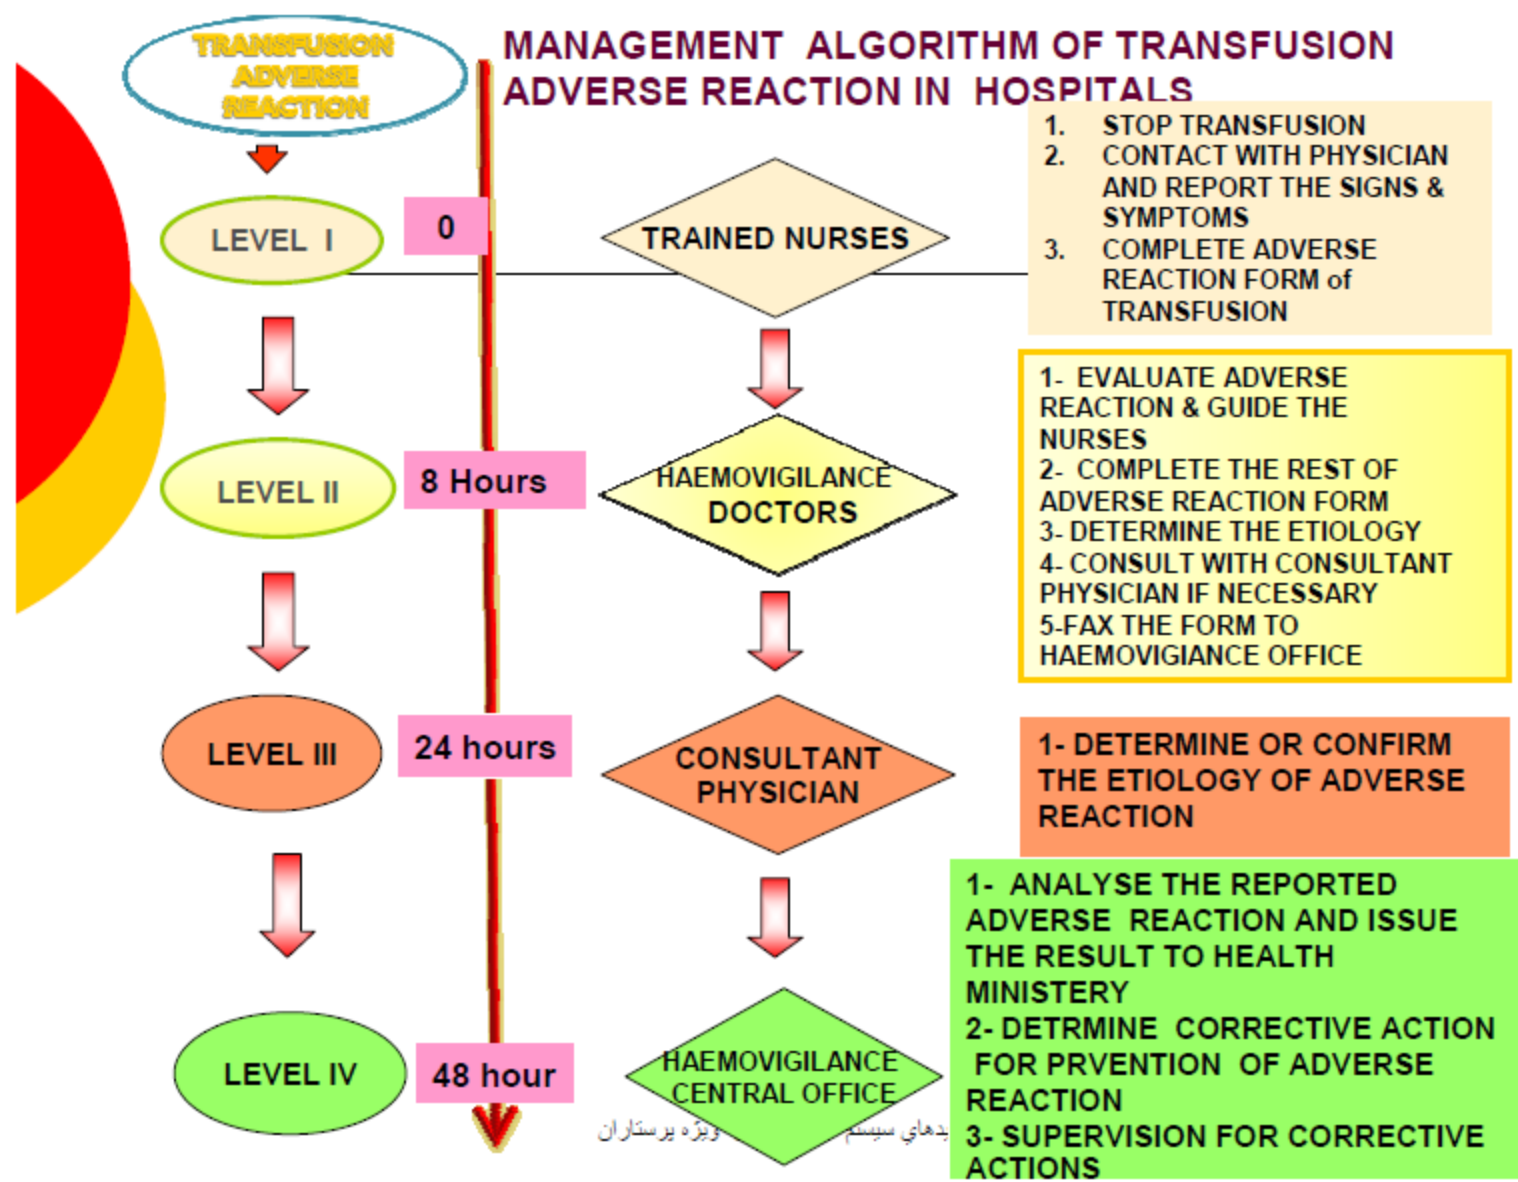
TRANSFUSION ADVERSE REACTION

MANAGEMENT ALGORITHM OF TRANSFUSION ADVERSE REACTION IN HOSPITALS

LEVEL I

0

TRAINED NURSES

1. STOP TRANSFUSION
2. CONTACT WITH PHYSICIAN AND REPORT THE SIGNS & SYMPTOMS
3. COMPLETE ADVERSE REACTION FORM of TRANSFUSION

LEVEL II

8 Hours

HAEMOVIGILANCE DOCTORS

1- EVALUATE ADVERSE REACTION & GUIDE THE NURSES
2- COMPLETE THE REST OF ADVERSE REACTION FORM
3- DETERMINE THE ETIOLOGY
4- CONSULT WITH CONSULTANT PHYSICIAN IF NECESSARY
5-FAX THE FORM TO HAEMOVIGIANCE OFFICE

LEVEL III

24 hours

CONSULTANT PHYSICIAN

1- DETERMINE OR CONFIRM THE ETIOLOGY OF ADVERSE REACTION

LEVEL IV

48 hour

HAEMOVIGILANCE CENTRAL OFFICE

1- ANALYSE THE REPORTED ADVERSE REACTION AND ISSUE THE RESULT TO HEALTH MINISTERY
2- DETRMINE CORRECTIVE ACTION FOR PRVENTION OF ADVERSE REACTION
3- SUPERVISION FOR CORRECTIVE ACTIONS

ويژه پرستاران بدهاي سيستم